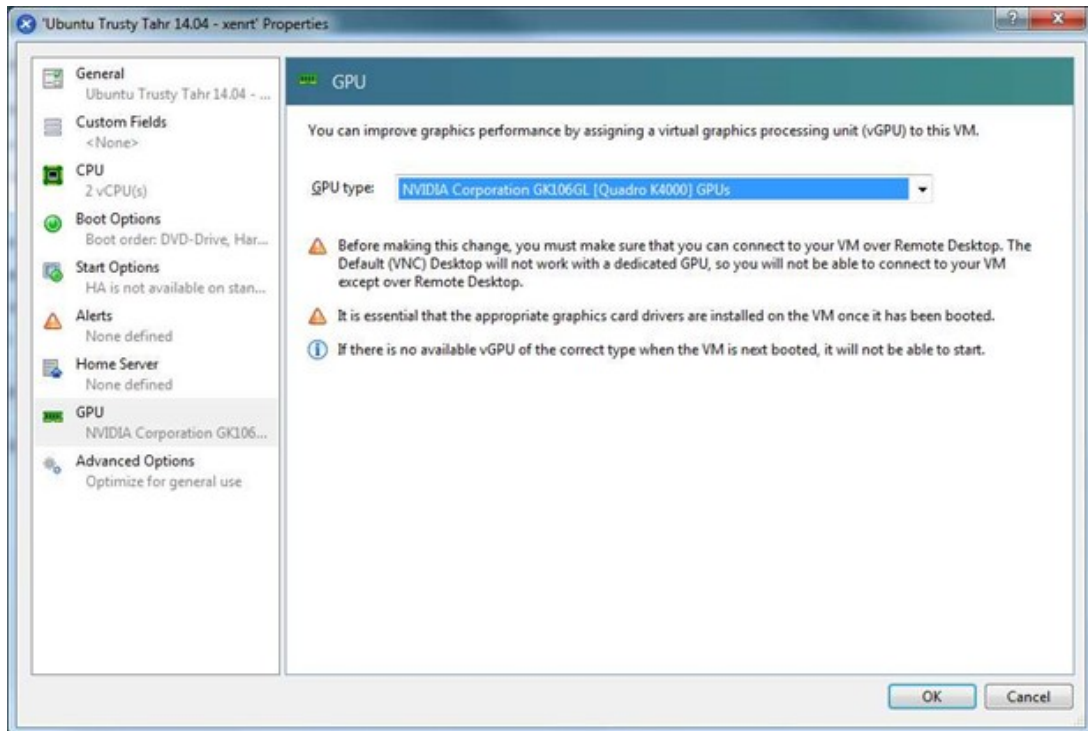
'Ubuntu Trusty Tahr 14.04 - xenrt' Properties

?

General
Ubuntu Trusty Tahr 14.04 - ...

Custom Fields
<None>

CPU
2 vCPU(s)

Boot Options
Boot order: DVD-Drive, Har...

Start Options
HA is not available on stan...

Alerts
None defined

Home Server
None defined

GPU
NVIDIA Corporation GK106...

Advanced Options
Optimize for general use

GPU

You can improve graphics performance by assigning a virtual graphics processing unit (vGPU) to this VM.

GPU type: NVIDIA Corporation GK106GL [Quadro K4000] GPUs

Before making this change, you must make sure that you can connect to your VM over Remote Desktop. The Default (VNC) Desktop will not work with a dedicated GPU, so you will not be able to connect to your VM except over Remote Desktop.

It is essential that the appropriate graphics card drivers are installed on the VM once it has been booted.

If there is no available vGPU of the correct type when the VM is next booted, it will not be able to start.

OK

Cancel